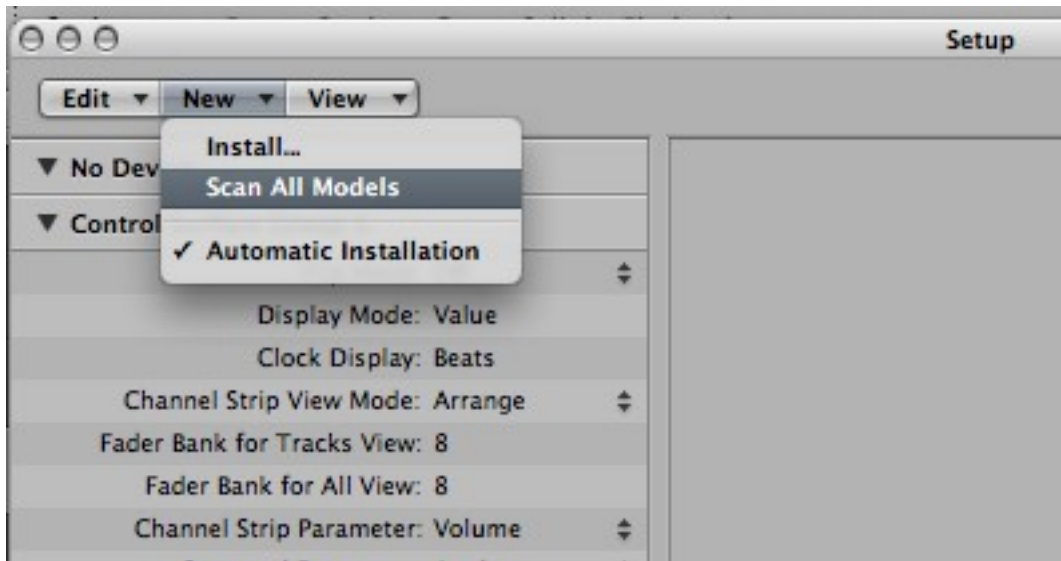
Setup

Edit ▾ New ▾ View ▾

▼ No Dev

▼ Control

Install...

Scan All Models

✓ Automatic Installation

Display Mode: Value

Clock Display: Beats

Channel Strip View Mode: Arrange

Fader Bank for Tracks View: 8

Fader Bank for All View: 8

Channel Strip Parameter: Volume